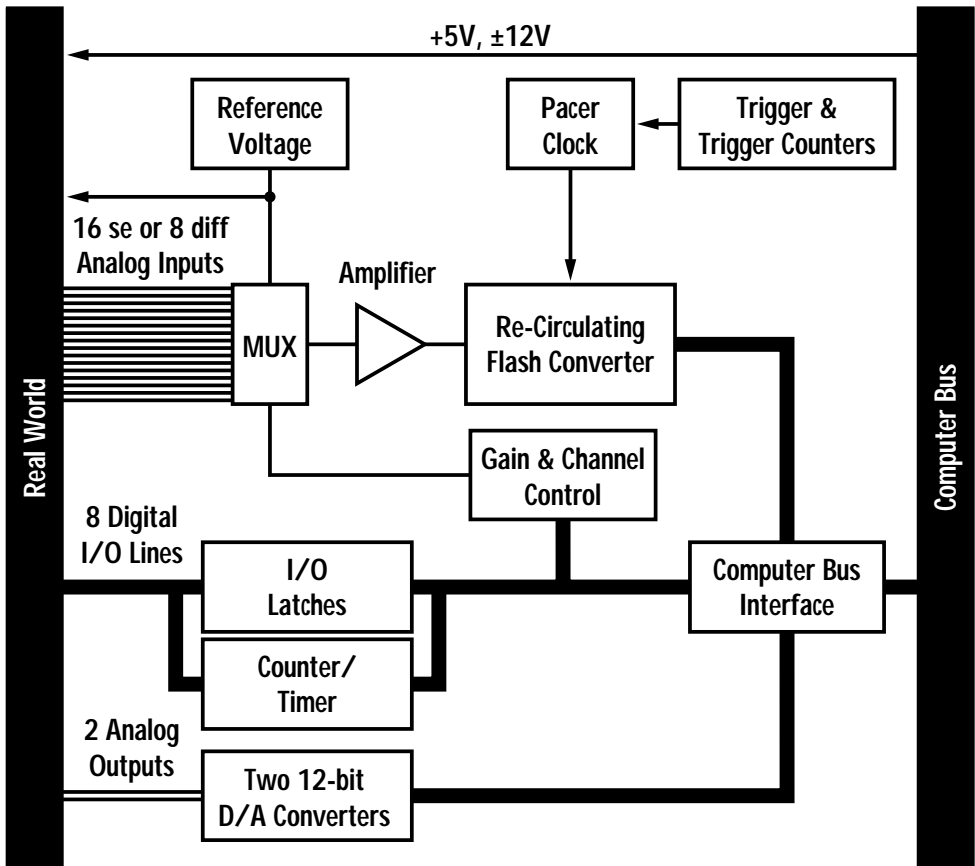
+5V, ±12V

Reference Voltage

Pacer Clock

Trigger & Trigger Counters

16 se or 8 diff Analog Inputs

Amplifier

MUX

Re-Circulating Flash Converter

Real World

Computer Bus

Gain & Channel Control

8 Digital I/O Lines

I/O Latches

Computer Bus Interface

Counter/ Timer

2 Analog Outputs

Two 12-bit D/A Converters